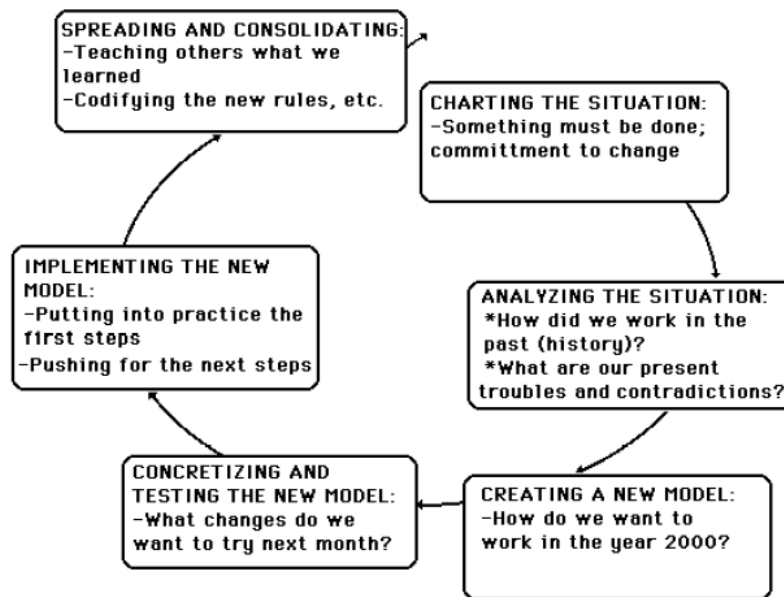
SPREADING AND CONSOLIDATING:
-Teaching others what we learned
-Codifying the new rules, etc.

CHARTING THE SITUATION:
-Something must be done; committment to change

ANALYZING THE SITUATION:
*How did we work in the past (history)?
*What are our present troubles and contradictions?

CREATING A NEW MODEL:
-How do we want to work in the year 2000?

CONCRETIZING AND TESTING THE NEW MODEL:
-What changes do we want to try next month?

IMPLEMENTING THE NEW MODEL:
-Putting into practice the first steps
-Pushing for the next steps